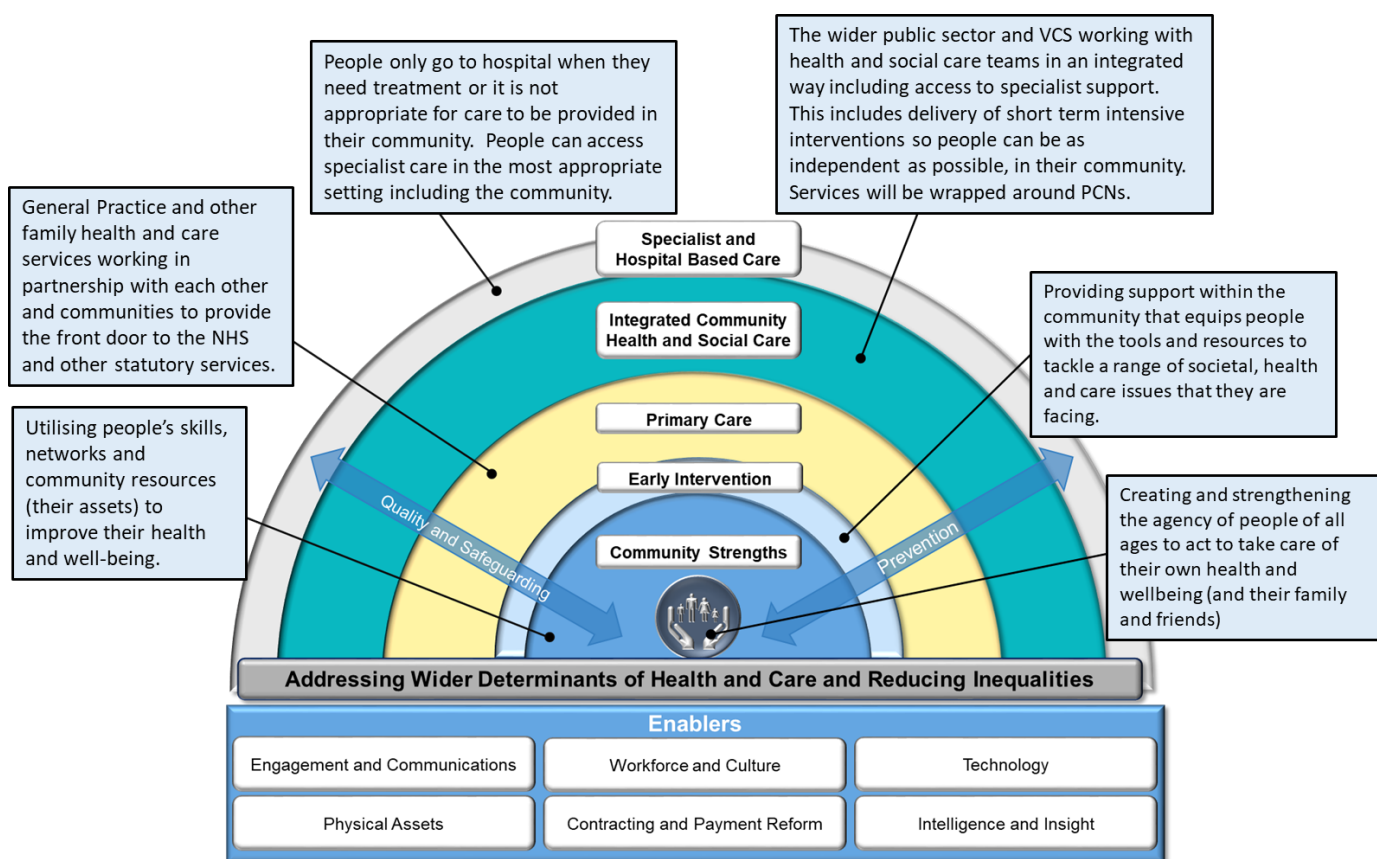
People only go to hospital when they need treatment or it is not appropriate for care to be provided in their community. People can access specialist care in the most appropriate setting including the community.

The wider public sector and VCS working with health and social care teams in an integrated way including access to specialist support. This includes delivery of short term intensive interventions so people can be as independent as possible, in their community. Services will be wrapped around PCNs.

General Practice and other family health and care services working in partnership with each other and communities to provide the front door to the NHS and other statutory services.

Specialist and Hospital Based Care

Integrated Community Health and Social Care

Providing support within the community that equips people with the tools and resources to tackle a range of societal, health and care issues that they are facing.

Utilising people's skills, networks and community resources (their assets) to improve their health and well-being.

Primary Care

Early Intervention

Community Strengths

Quality and Safeguarding

Prevention

Creating and strengthening the agency of people of all ages to act to take care of their own health and wellbeing (and their family and friends)

Addressing Wider Determinants of Health and Care and Reducing Inequalities

Enablers

| Engagement and Communications | Workforce and Culture | Technology |
|---|---|---|
| Physical Assets | Contracting and Payment Reform | Intelligence and Insight |